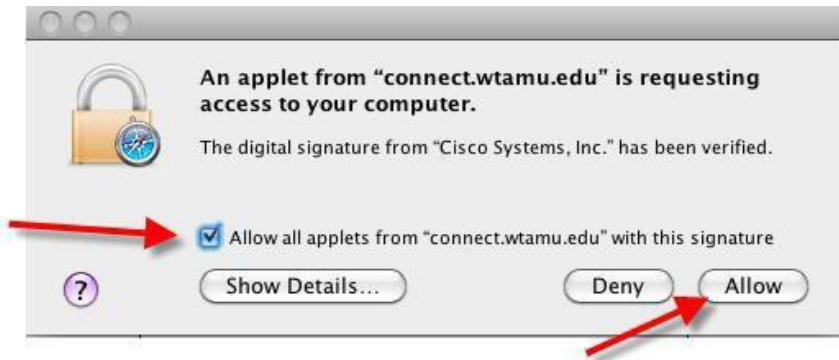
An applet from "connect.wtamu.edu" is requesting access to your computer.

The digital signature from "Cisco Systems, Inc." has been verified.

Allow all applets from "connect.wtamu.edu" with this signature

?

Show Details...

Deny

Allow